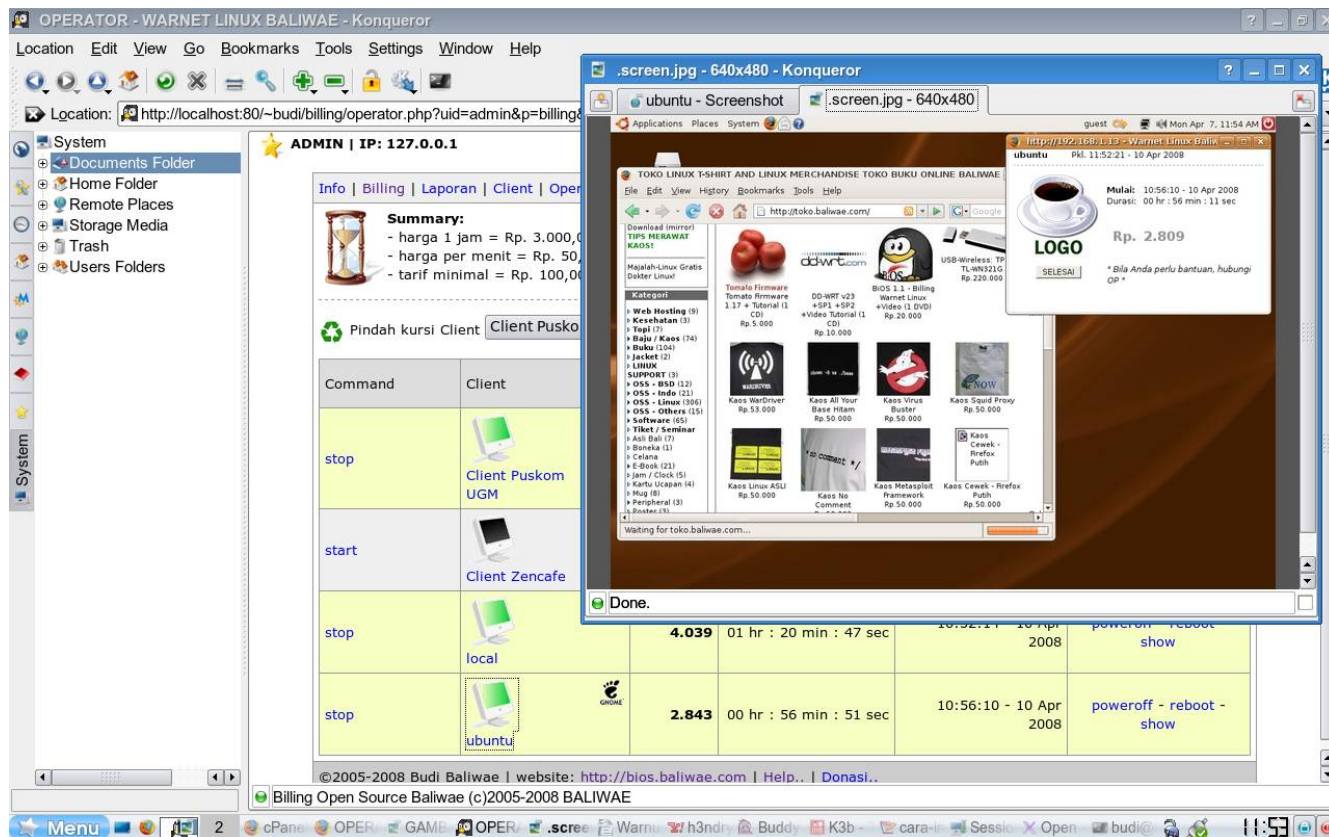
OPERATOR - WARNET LINUX BALIWAE - Konqueror

Location Edit View Go Bookmarks Tools Settings Window Help

Location: http://localhost:80/~budi/billing/operator.php?uid=admin&p=billing&

System
Documents Folder
Home Folder
Remote Places
Storage Media
Trash
Users Folders

System

ADMIN | IP: 127.0.0.1

Info | Billing | Laporan | Client | Oper

Summary:
- harga 1 jam = Rp. 3.000,0
- harga per menit = Rp. 50,
- tarif minimal = Rp. 100,0

Pindah kursi Client Client Pusko

| Command | Client | | | | |
|---|---|---|---|---|---|
| stop | Client Puskom UGM | | | | |
| start | Client Zencafe | | | | |
| stop | local | 4.039 | 01 hr : 20 min : 47 sec | 10:52:14 - 10 Apr 2008 | poweroff - reboot - show |
| stop | ubuntu | 2.843 | 00 hr : 56 min : 51 sec | 10:56:10 - 10 Apr 2008 | poweroff - reboot - show |

©2005-2008 Budi Baliwae | website: http://bios.baliwae.com | Help.. | Donasi..

Billing Open Source Baliwae (c)2005-2008 BALIWAE

.screen.jpg - 640x480 - Konqueror

ubuntu - Screenshot
.screen.jpg - 640x480

Applications Places System
guest Mon Apr 7, 11:54 AM

TOKO LINUX T-SHIRT AND LINUX MERCHANDISE TOKO BUKU ONLINE BALIWAE
File Edit View History Bookmarks Tools Help
http://toko.baliwae.com/
Download (mirror)
TIPS MERAWAT KAOS!
Majalah-Linux Gratis Dokter Linux!
Kategori
Web Hosting (9)
Kesehatan (3)
Topi (7)
Baju / Kaos (74)
Buku (104)
Jacket (2)
LINUX SUPPORT (3)
OSS - BSD (12)
OSS - Indo (21)
OSS - Linux (306)
OSS - Others (15)
Software (65)
Tiket / Seminar
Asli Bali (7)
Boneka (1)
Celana
E-Book (21)
Jam / Clock (5)
Kartu Ucapan (4)
Mug (8)
Peripheral (3)
Poster (3)
Tomato Firmware
Tomato Firmware 1.17 + Tutorial (1 CD)
Rp.5.000
DD-WRT v23 +SP1 +SP2 +Video Tutorial (1 CD)
Rp.10.000
BiOS 1.1 - Billing Warnet Linux +Video (1 DVD)
Rp.20.000
USB-Wireless: TP TL-WN321G
Rp.220.000
Kaos WarDriver
Rp.53.000
Kaos All Your Base Hitam
Rp.50.000
Kaos Virus Buster
Rp.50.000
Kaos Squid Proxy
Rp.50.000
Kaos Linux ASLI
Rp.50.000
Kaos No Comment
Kaos Metasploit Framework
Rp.50.000
Kaos Cewek - Firefox Putih
Rp.50.000
Waiting for toko.baliwae.com...

http://192.168.1.13 - Warnet Linux Baliw
ubuntu Pkl. 11:52:21 - 10 Apr 2008
Mulai: 10:56:10 - 10 Apr 2008
Durasi: 00 hr : 56 min : 11 sec
LOGO
Rp. 2.809
SELESAI
* Bila Anda perlu bantuan, hubungi OP *

Done.

Menu 2 cPanel OPER GAMB OPER .scree Warnu h3ndry Buddy K3b cara-in Sessio Open budi@ 11:53